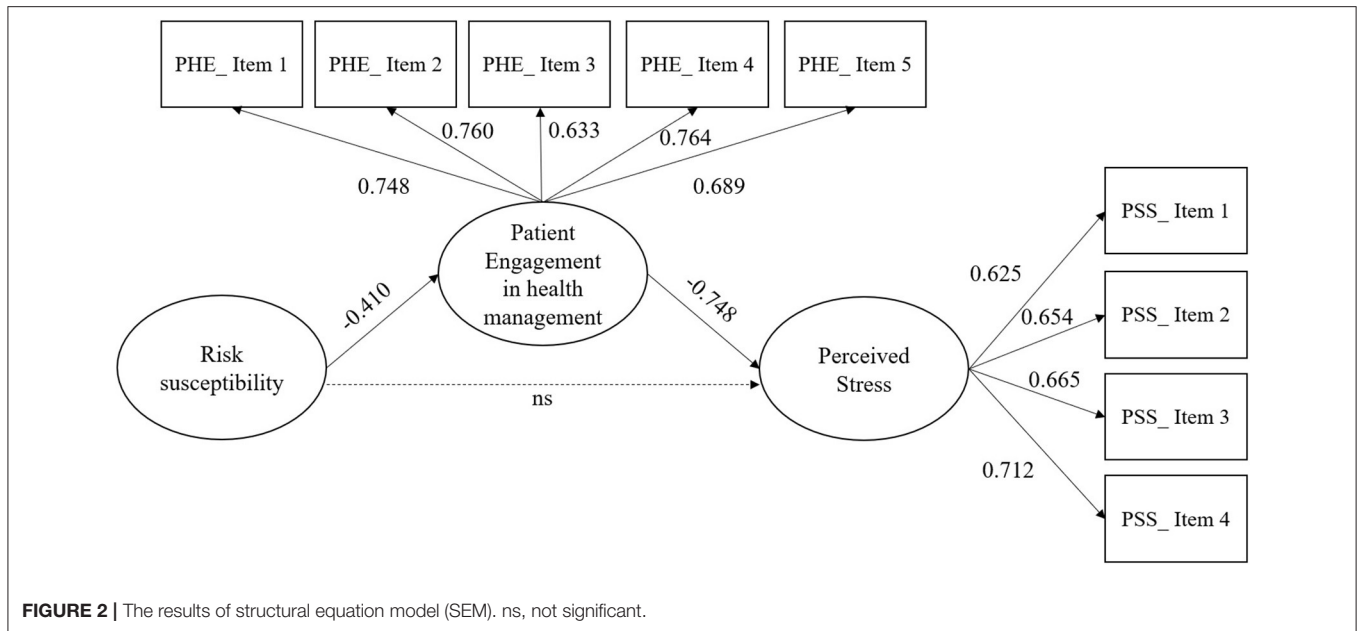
PHE_ Item 1
PHE_ Item 2
PHE_ Item 3
PHE_ Item 4
PHE_ Item 5

0.760
0.633
0.764
0.748
0.689

Patient Engagement in health management

-0.410
-0.748

Risk susceptibility

ns

Perceived Stress

0.625
0.654
0.665
0.712

PSS_ Item 1
PSS_ Item 2
PSS_ Item 3
PSS_ Item 4

**FIGURE 2 |** The results of structural equation model (SEM). ns, not significant.